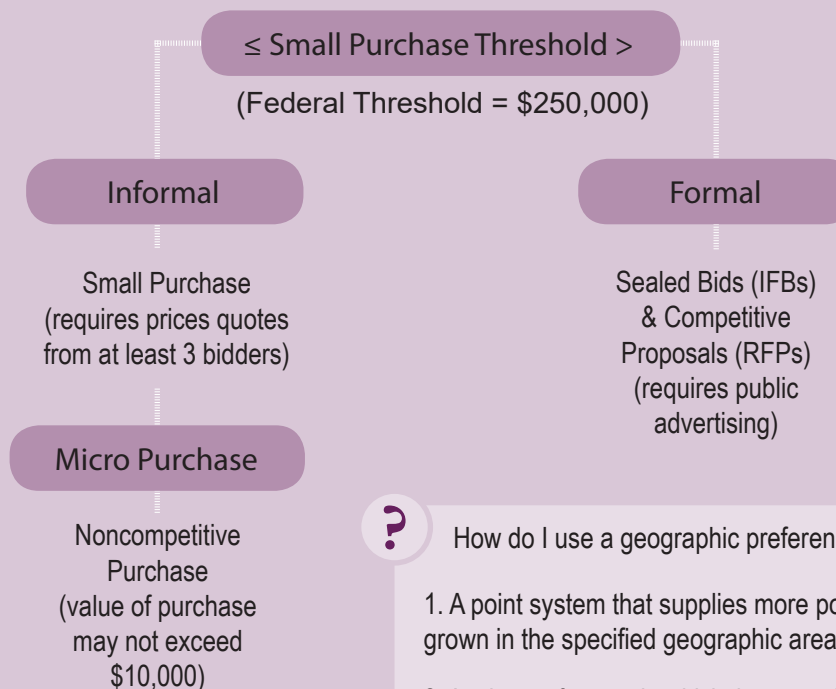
≤ Small Purchase Threshold >

(Federal Threshold = $250,000)

Informal

Small Purchase (requires prices quotes from at least 3 bidders)

Micro Purchase

Noncompetitive Purchase (value of purchase may not exceed $10,000)

Formal

Sealed Bids (IFBs) & Competitive Proposals (RFPs) (requires public advertising)

?

How do I use a geographic preferen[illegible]

1. A point system that supplies more po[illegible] grown in the specified geographic area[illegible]